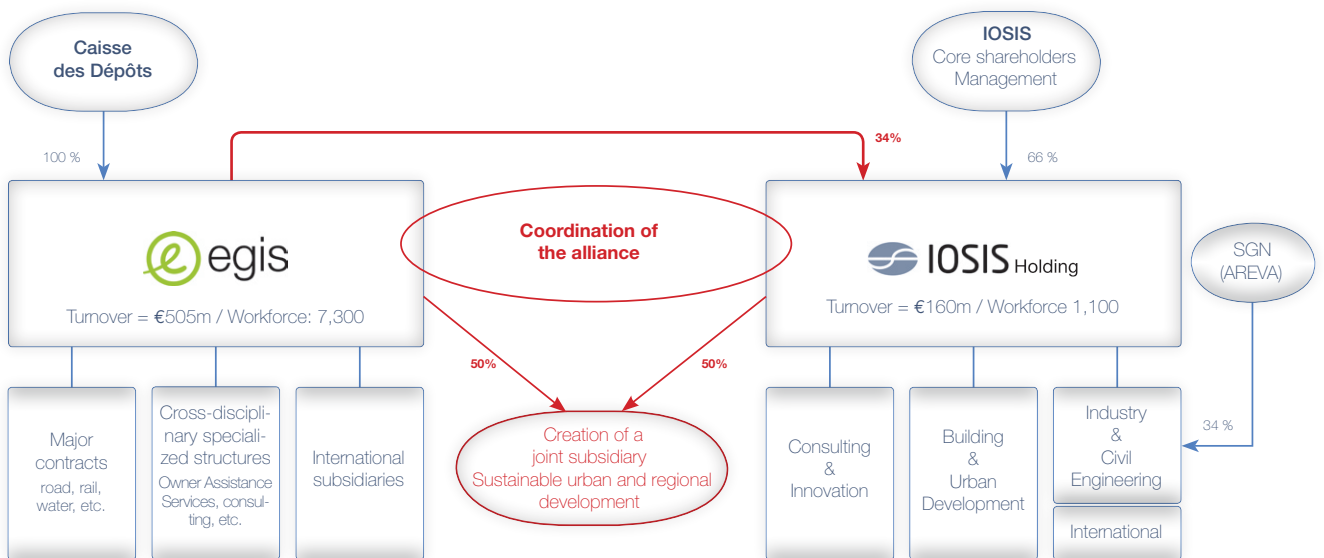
Caisse des Dépôts

IOSIS
Core shareholders
Management

100 %

34%

66 %

Coordination of the alliance

egis

Turnover = €505m / Workforce: 7,300

IOSIS Holding

Turnover = €160m / Workforce 1,100

SGN
(AREVA)

50%

50%

Major contracts
road, rail, water, etc.

Cross-disciplinary specialized structures
Owner Assistance Services, consulting, etc.

International subsidiaries

Creation of a joint subsidiary
Sustainable urban and regional development

Consulting
&
Innovation

Building
&
Urban
Development

Industry
&
Civil
Engineering

34 %

International